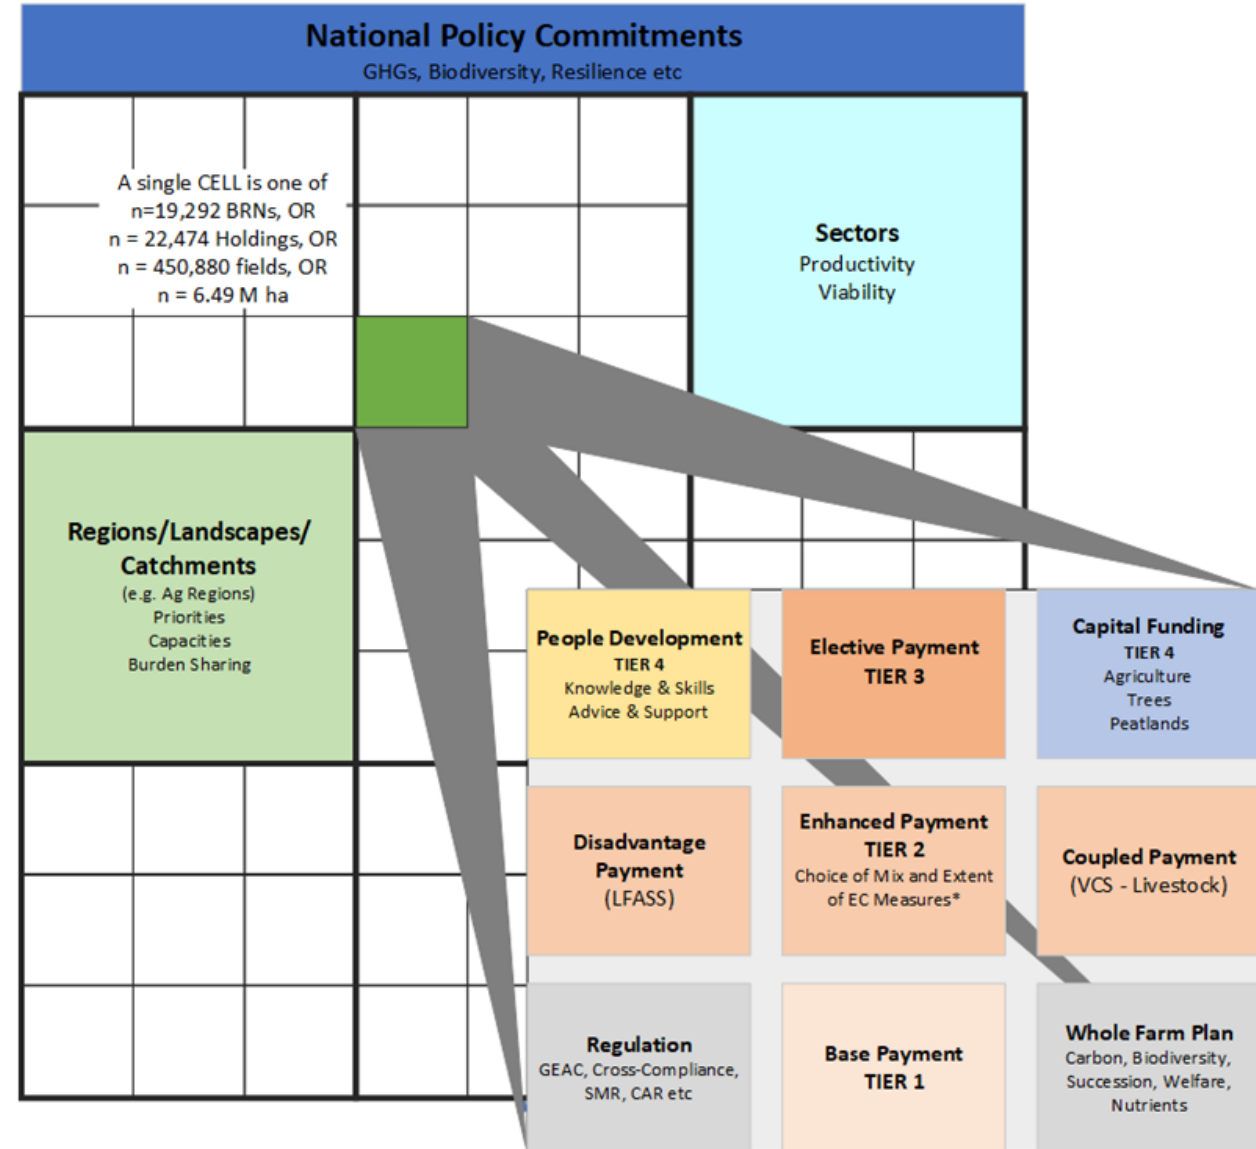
National Policy Commitments
GHGs, Biodiversity, Resilience etc

A single CELL is one of
n=19,292 BRNs, OR
n = 22,474 Holdings, OR
n = 450,880 fields, OR
n = 6.49 M ha

Sectors
Productivity
Viability

Regions/Landscapes/ Catchments
(e.g. Ag Regions)
Priorities
Capacities
Burden Sharing

People Development
TIER 4
Knowledge & Skills
Advice & Support

Elective Payment
TIER 3

Capital Funding
TIER 4
Agriculture
Trees
Peatlands

Disadvantage Payment
(LFASS)

Enhanced Payment
TIER 2
Choice of Mix and Extent of EC Measures*

Coupled Payment
(VCS - Livestock)

Regulation
GEAC, Cross-Compliance, SMR, CAR etc

Base Payment
TIER 1

Whole Farm Plan
Carbon, Biodiversity, Succession, Welfare, Nutrients